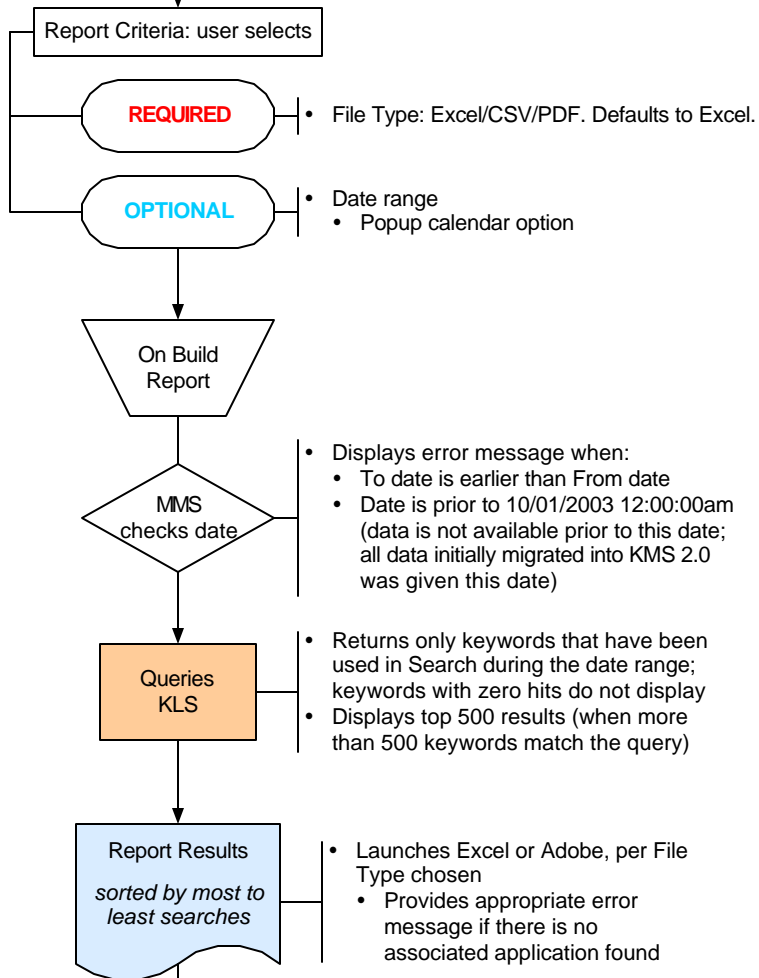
Report Criteria: user selects

REQUIRED

• File Type: Excel/CSV/PDF. Defaults to Excel.

OPTIONAL

• Date range
 • Popup calendar option

On Build Report

MMS checks date

• Displays error message when:
 • To date is earlier than From date
 • Date is prior to 10/01/2003 12:00:00am (data is not available prior to this date; all data initially migrated into KMS 2.0 was given this date)

Queries KLS

• Returns only keywords that have been used in Search during the date range; keywords with zero hits do not display
• Displays top 500 results (when more than 500 keywords match the query)

Report Results

*sorted by most to least searches*

• Launches Excel or Adobe, per File Type chosen
 • Provides appropriate error message if there is no associated application found